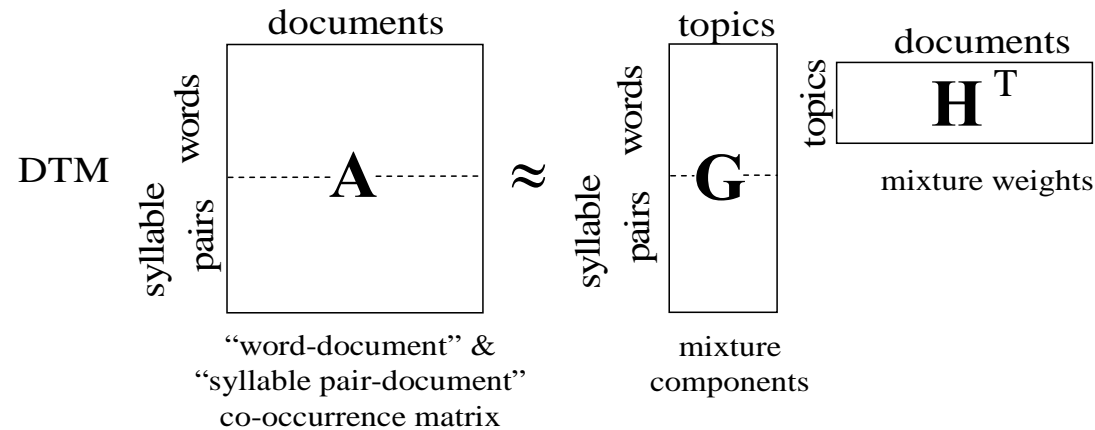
DTM

documents

words

syllable pairs

A

"word-document" & "syllable pair-document" co-occurrence matrix

≈

topics

words

syllable pairs

G

mixture components

documents

topics

$\mathbf{H}^T$

mixture weights